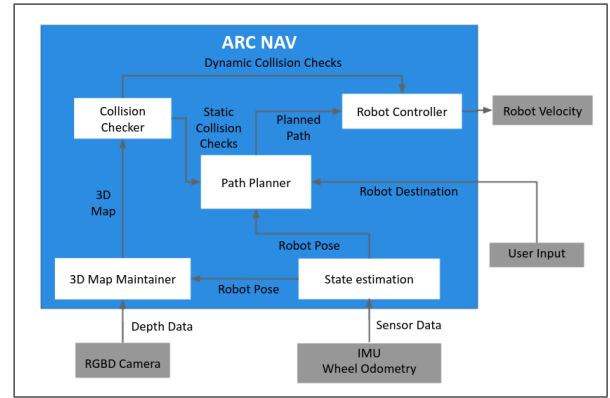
ARC NAV

Dynamic Collision Checks

Collision Checker

Static Collision Checks

Planned Path

Robot Controller

Robot Velocity

3D Map

Path Planner

Robot Destination

Robot Pose

User Input

3D Map Maintainer

Robot Pose

State estimation

Depth Data

Sensor Data

RGBD Camera

IMU
Wheel Odometry